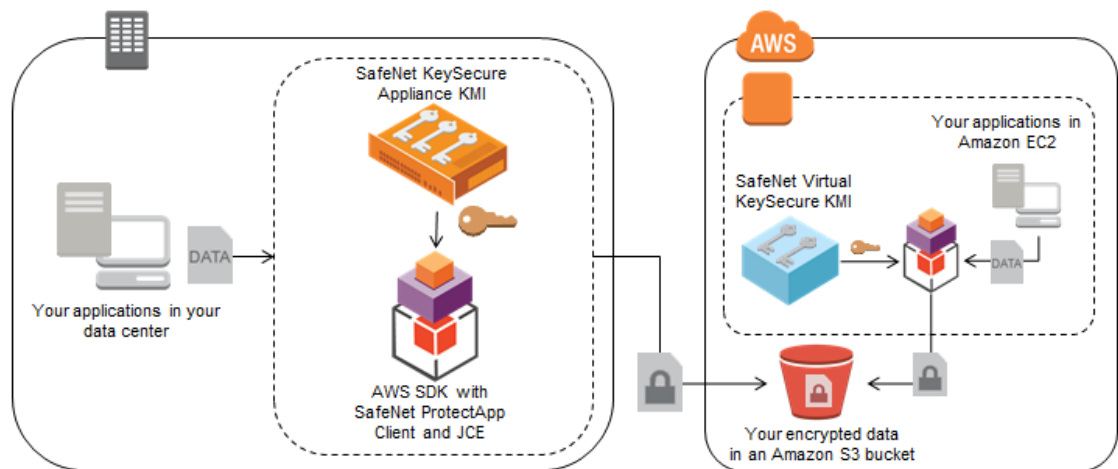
SafeNet KeySecure Appliance KMI

DATA

Your applications in your data center

AWS SDK with SafeNet ProtectApp Client and JCE

AWS

Your applications in Amazon EC2

SafeNet Virtual KeySecure KMI

DATA

Your encrypted data in an Amazon S3 bucket